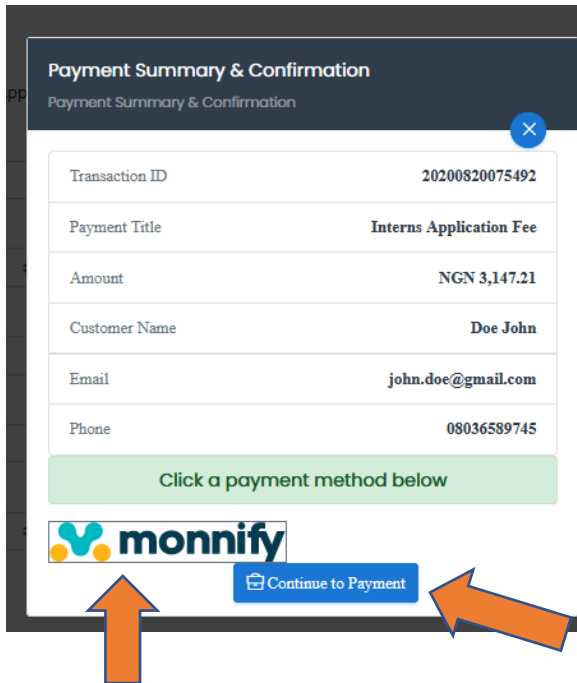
Payment Summary & Confirmation
Payment Summary & Confirmation

| Transaction ID | 20200820075492 |
|---|---|
| Payment Title | Interns Application Fee |
| Amount | NGN 3,147.21 |
| Customer Name | Doe John |
| Email | john.doe@gmail.com |
| Phone | 08036589745 |

Click a payment method below

monnify

Continue to Payment